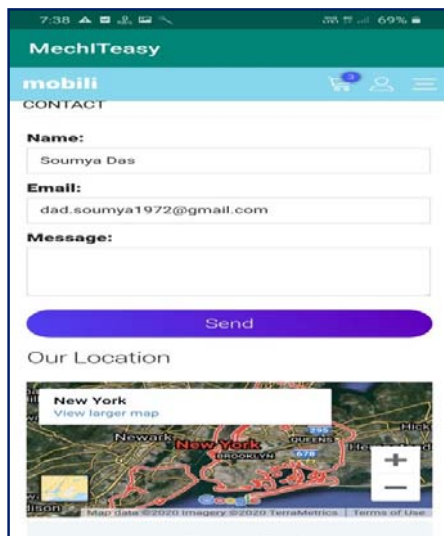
7:38 69%

MechITeasy

mobili

CONTACT

Name:

Soumya Das

Email:

dad.soumya1972@gmail.com

Message:

Send

Our Location

New York
View larger map

Newark New York QUEENS BROOKLYN

+
−

Map data ©2020 Imagery ©2020 TerraMetrics | Terms of Use